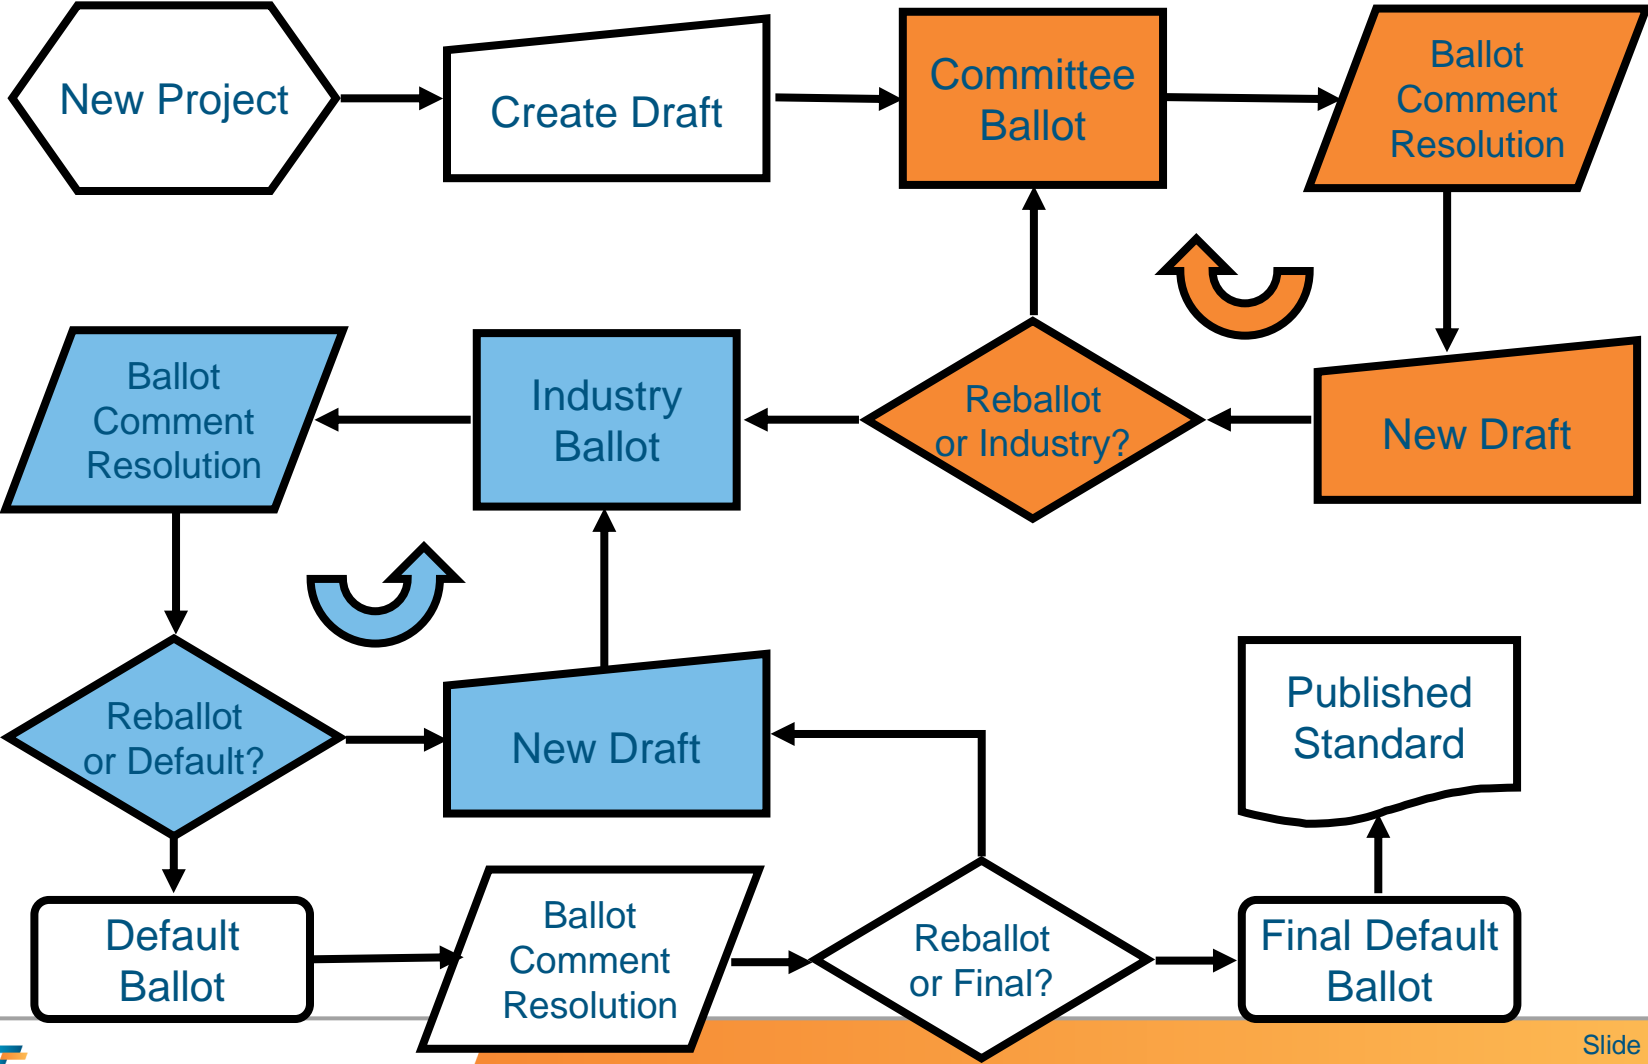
New Project

Create Draft

Committee Ballot

Ballot Comment Resolution

New Draft

Reballot or Industry?

Industry Ballot

Ballot Comment Resolution

Reballot or Default?

New Draft

Published Standard

Default Ballot

Ballot Comment Resolution

Reballot or Final?

Final Default Ballot

Slide